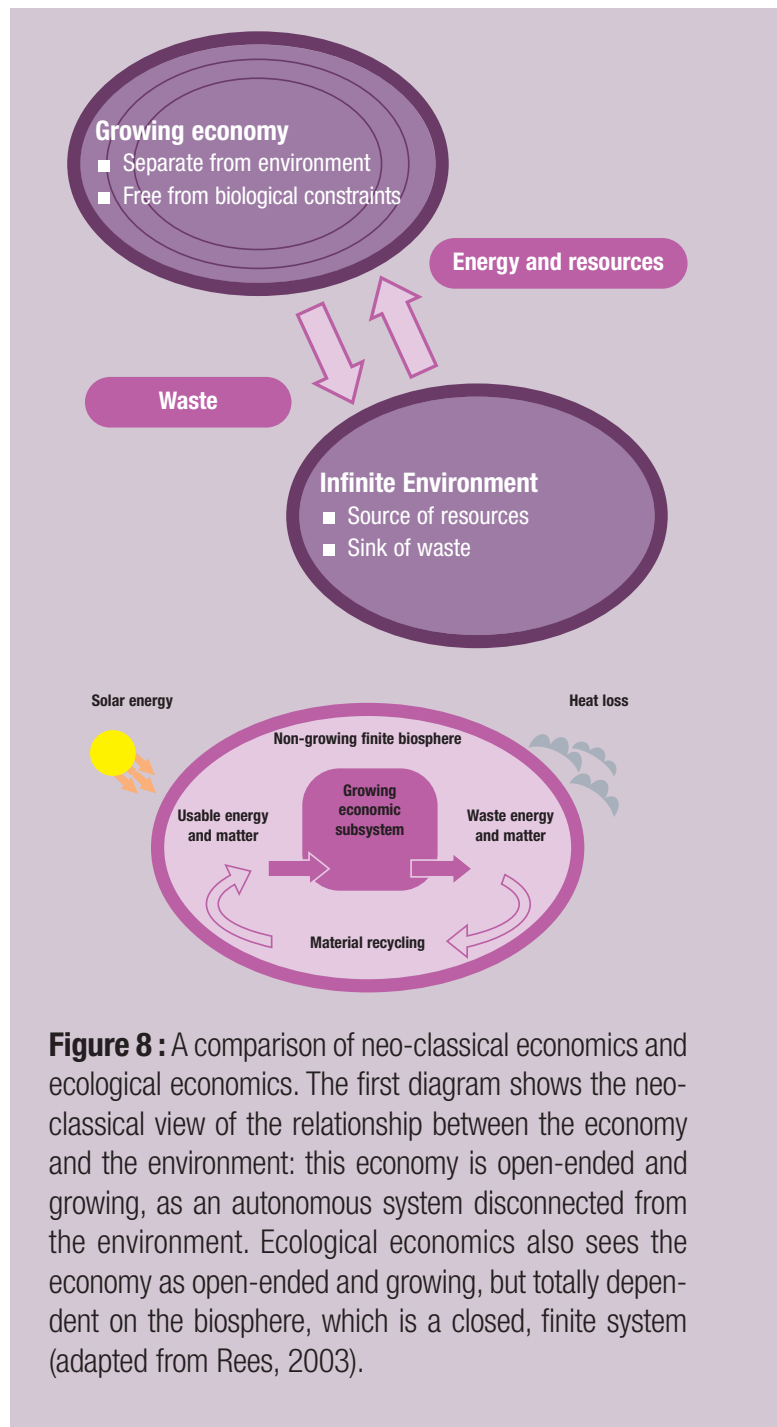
Growing economy
■ Separate from environment
■ Free from biological constraints

Energy and resources

Waste

Infinite Environment
■ Source of resources
■ Sink of waste

Solar energy

Heat loss

Non-growing finite biosphere

Usable energy and matter

Growing economic subsystem

Waste energy and matter

Material recycling

**Figure 8 :** A comparison of neo-classical economics and ecological economics. The first diagram shows the neoclassical view of the relationship between the economy and the environment: this economy is open-ended and growing, as an autonomous system disconnected from the environment. Ecological economics also sees the economy as open-ended and growing, but totally dependent on the biosphere, which is a closed, finite system (adapted from Rees, 2003).